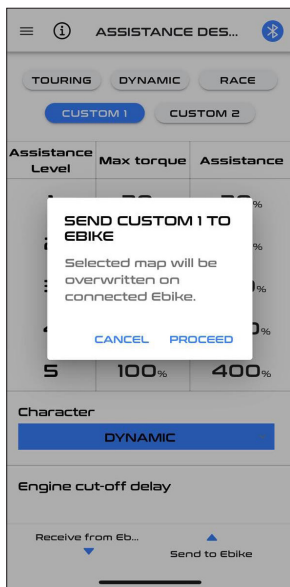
ASSISTANCE DES...

TOURING DYNAMIC RACE

CUSTOM 1 CUSTOM 2

| Assistance Level | Max torque | Assistance |
|---|---|---|
| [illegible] | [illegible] | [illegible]% |
| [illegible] | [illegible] | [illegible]% |
| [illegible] | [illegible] | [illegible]% |
| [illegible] | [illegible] | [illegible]% |
| 5 | 100% | 400% |

SEND CUSTOM 1 TO EBIKE

Selected map will be overwritten on connected Ebike.

CANCEL PROCEED

Character

DYNAMIC

Engine cut-off delay

Receive from Eb...

Send to Ebike